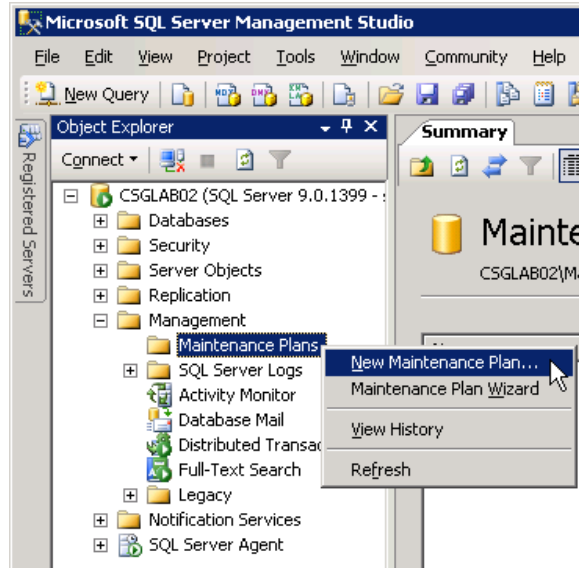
Microsoft SQL Server Management Studio

File Edit View Project Tools Window Community Help

New Query

Registered Servers

Object Explorer

Connect ▾

CSGLAB02 (SQL Server 9.0.1399 - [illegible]

Databases

Security

Server Objects

Replication

Management

Maintenance Plans

SQL Server Logs

Activity Monitor

Database Mail

Distributed Transac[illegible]

Full-Text Search

Legacy

Notification Services

SQL Server Agent

New Maintenance Plan...

Maintenance Plan Wizard

View History

Refresh

Summary

Mainte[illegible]

CSGLAB02\M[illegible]